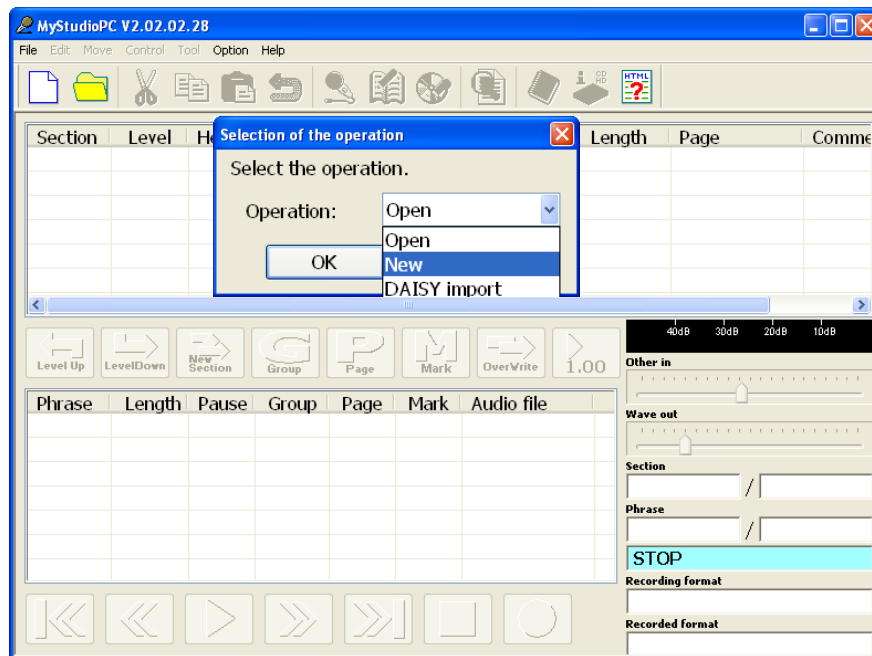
MyStudioPC V2.02.02.28

File Edit Move Control Tool Option Help

HTML ?

| Section | Level | He | Length | Page | Comme |
|---|---|---|---|---|---|

Selection of the operation

Select the operation.

Operation: Open

Open
New
DAISY import

OK

Level Up LevelDown New Section Group Page Mark OverWrite 1.00

40dB 30dB 20dB 10dB

Other in

Wave out

Section

/

Phrase

/

STOP

Recording format

Recorded format

| Phrase | Length | Pause | Group | Page | Mark | Audio file |
|---|---|---|---|---|---|---|